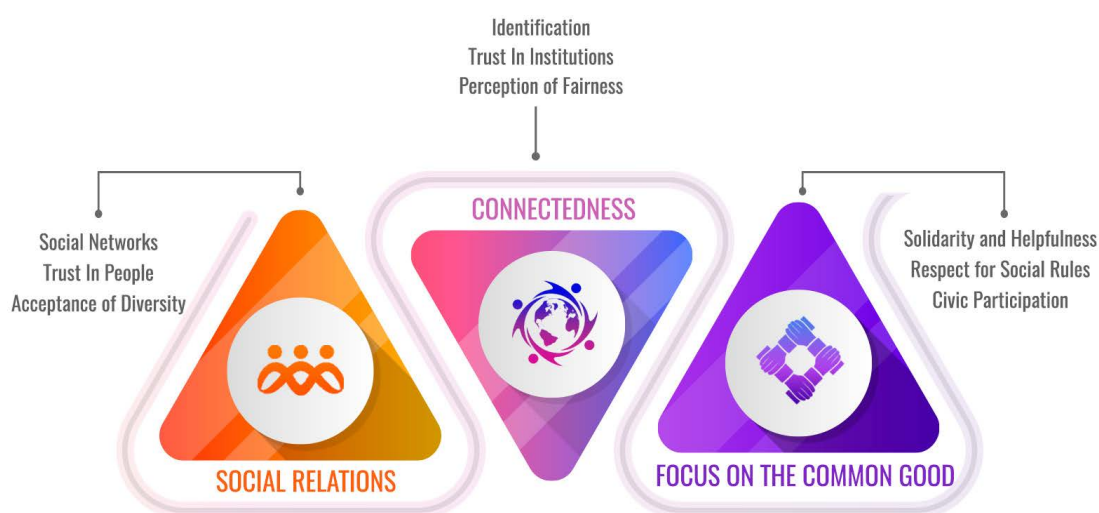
Identification
Trust In Institutions
Perception of Fairness

Social Networks
Trust In People
Acceptance of Diversity

CONNECTEDNESS

Solidarity and Helpfulness
Respect for Social Rules
Civic Participation

SOCIAL RELATIONS

FOCUS ON THE COMMON GOOD